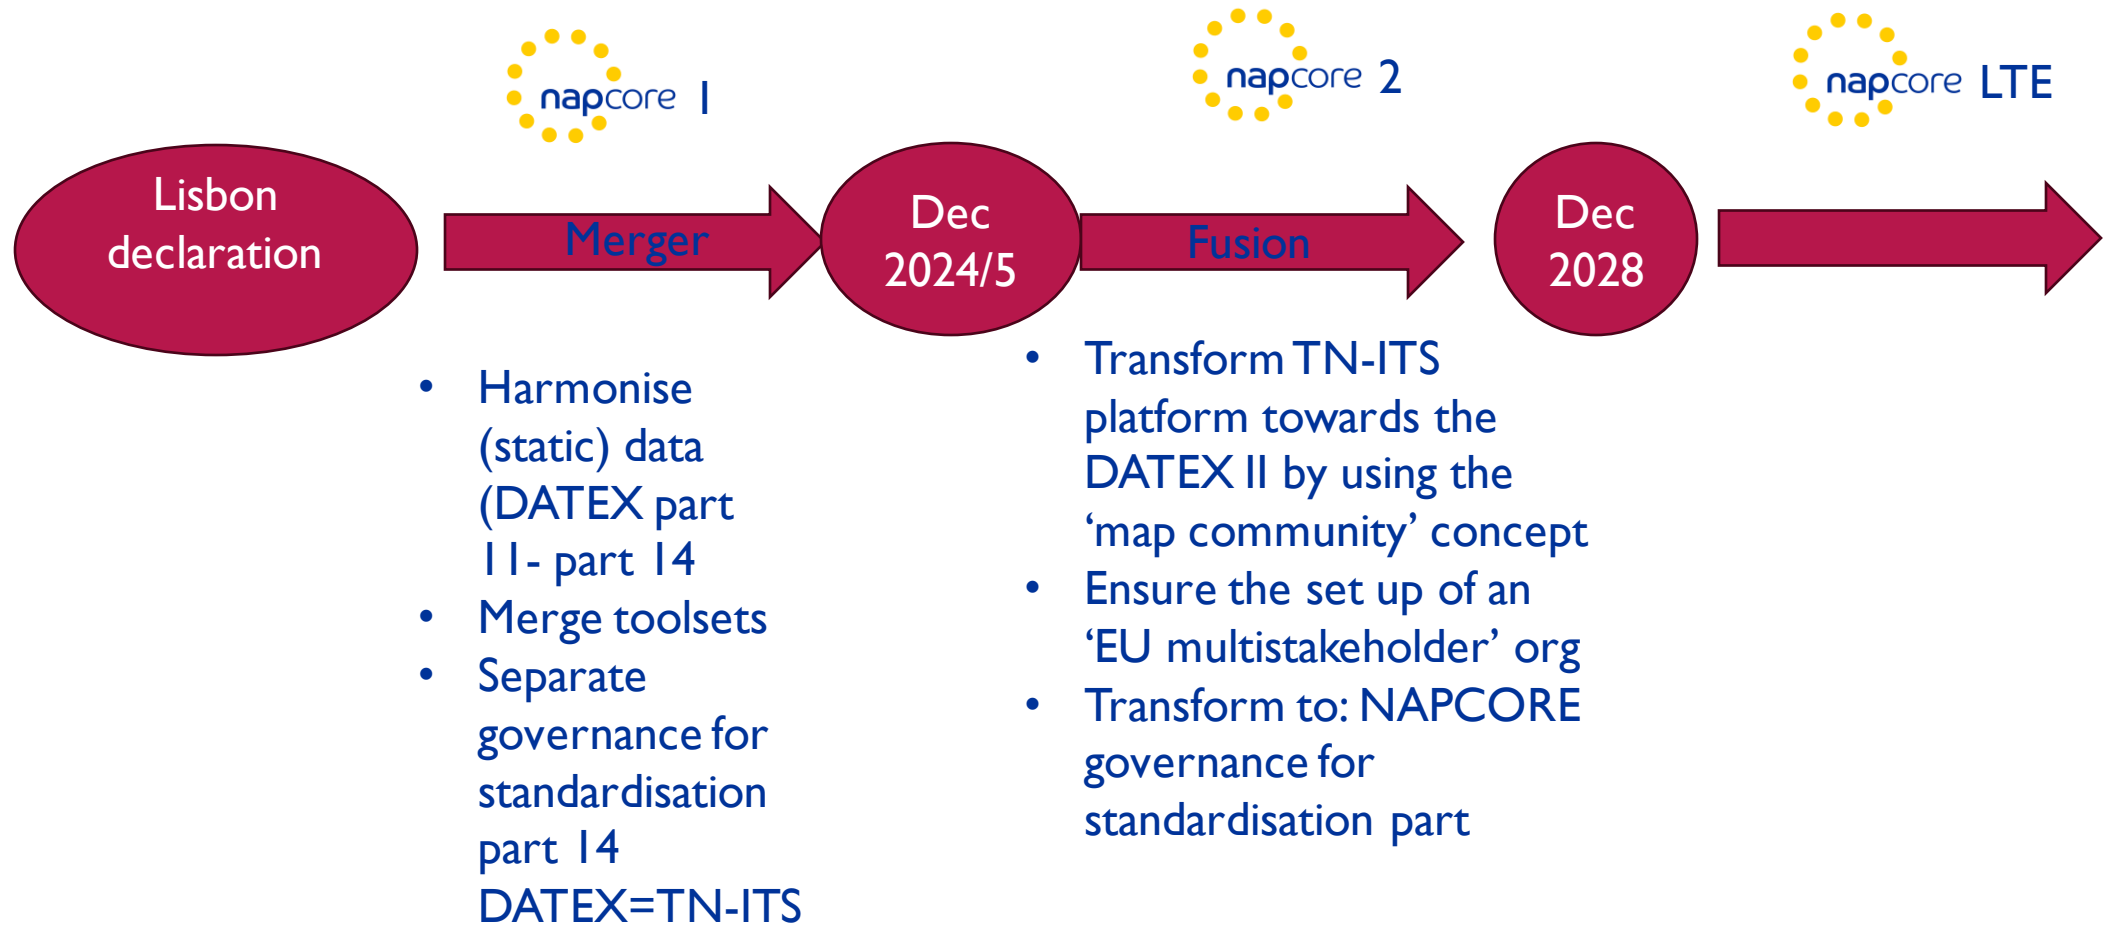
napcore 1

napcore 2

napcore LTE

Lisbon declaration

Merger

Dec 2024/5

Fusion

Dec 2028

- Harmonise (static) data (DATEX part 11- part 14
- Merge toolsets
- Separate governance for standardisation part 14 DATEX=TN-ITS

- Transform TN-ITS platform towards the DATEX II by using the ‘map community’ concept
- Ensure the set up of an ‘EU multistakeholder’ org
- Transform to: NAPCORE governance for standardisation part